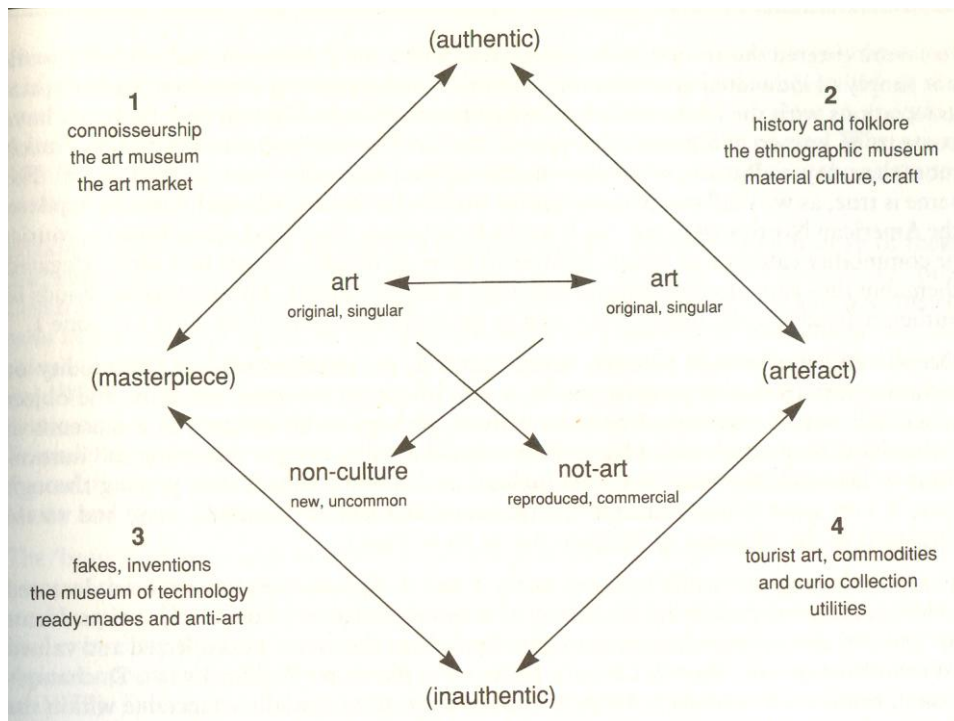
(authentic)

1
connoisseurship
the art museum
the art market

2
history and folklore
the ethnographic museum
material culture, craft

art
original, singular

art
original, singular

(masterpiece)

(artefact)

non-culture
new, uncommon

not-art
reproduced, commercial

3
fakes, inventions
the museum of technology
ready-mades and anti-art

4
tourist art, commodities
and curio collection
utilities

(inauthentic)